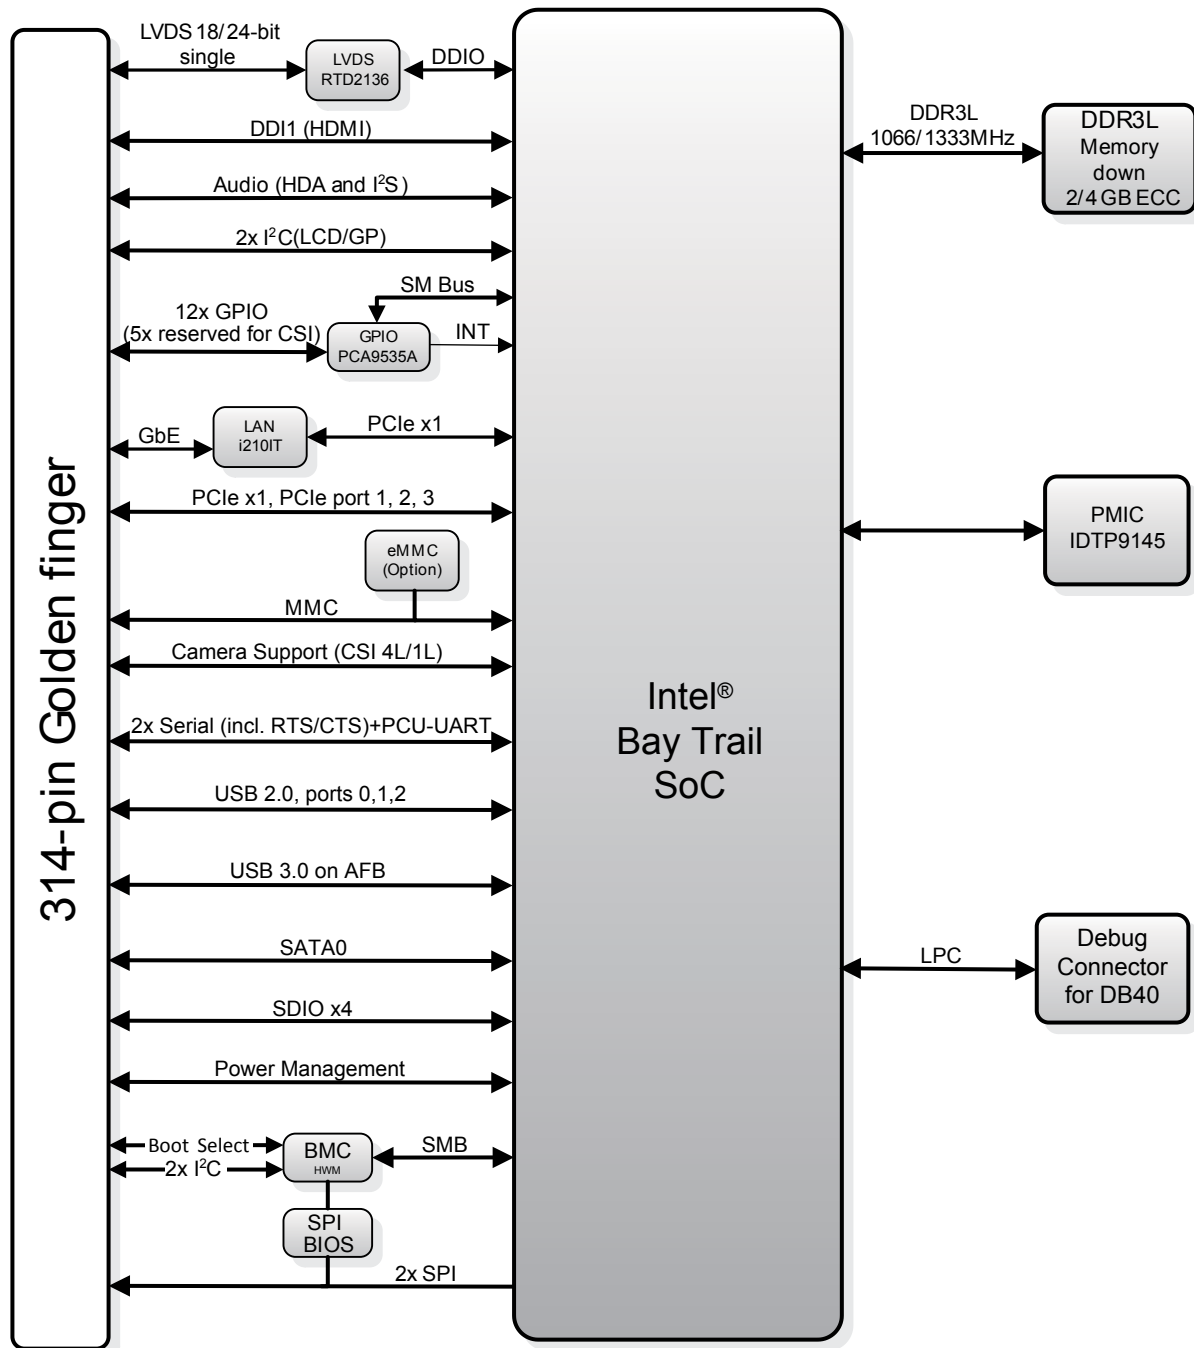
314-pin Golden finger

LVDS 18/24-bit single

LVDS RTD2136

DDIO

DDI1 (HDMI)

Audio (HDA and I$^2$S)

2x I$^2$C(LCD/GP)

SM Bus

12x GPIO (5x reserved for CSI)

GPIO PCA9535A

INT

GbE

LAN i210IT

PCIe x1

PCIe x1, PCIe port 1, 2, 3

eMMC (Option)

MMC

Camera Support (CSI 4L/1L)

2x Serial (incl. RTS/CTS)+PCU-UART

USB 2.0, ports 0,1,2

USB 3.0 on AFB

SATA0

SDIO x4

Power Management

Boot Select

2x I$^2$C

BMC HWM

SMB

SPI BIOS

2x SPI

Intel® Bay Trail SoC

DDR3L 1066/1333MHz

DDR3L Memory down 2/4 GB ECC

PMIC IDTP9145

LPC

Debug Connector for DB40